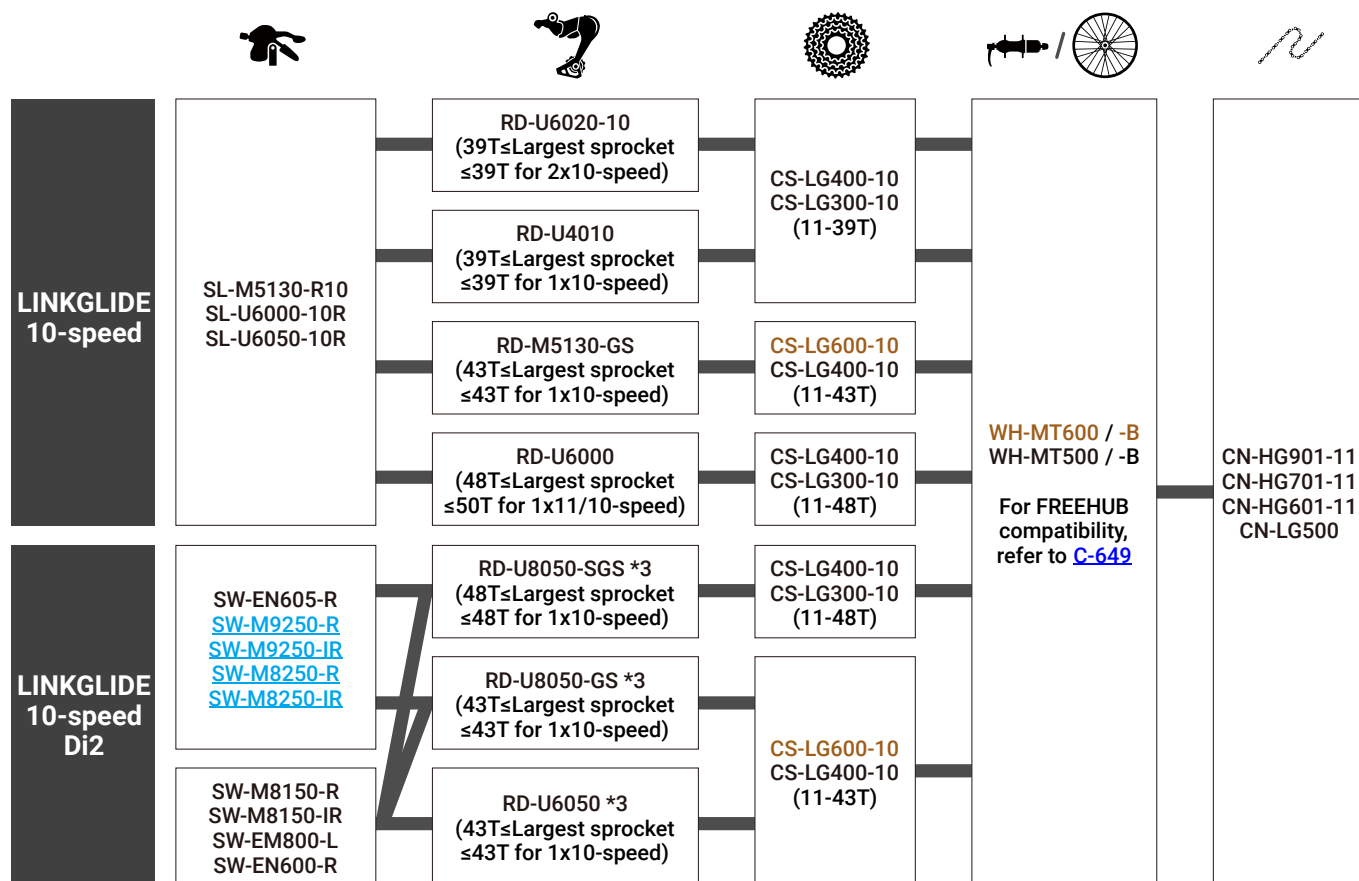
/

LINKGLIDE 10-speed

SL-M5130-R10
SL-U6000-10R
SL-U6050-10R

RD-U6020-10
(39T≤Largest sprocket ≤39T for 2x10-speed)

RD-U4010
(39T≤Largest sprocket ≤39T for 1x10-speed)

RD-M5130-GS
(43T≤Largest sprocket ≤43T for 1x10-speed)

RD-U6000
(48T≤Largest sprocket ≤50T for 1x11/10-speed)

CS-LG400-10
CS-LG300-10
(11-39T)

CS-LG600-10
CS-LG400-10
(11-43T)

CS-LG400-10
CS-LG300-10
(11-48T)

WH-MT600 / -B
WH-MT500 / -B

For FREEHUB compatibility, refer to C-649

CN-HG901-11
CN-HG701-11
CN-HG601-11
CN-LG500

LINKGLIDE 10-speed Di2

SW-EN605-R
SW-M9250-R
SW-M9250-IR
SW-M8250-R
SW-M8250-IR

SW-M8150-R
SW-M8150-IR
SW-EM800-L
SW-EN600-R

RD-U8050-SGS *3
(48T≤Largest sprocket ≤48T for 1x10-speed)

RD-U8050-GS *3
(43T≤Largest sprocket ≤43T for 1x10-speed)

RD-U6050 *3
(43T≤Largest sprocket ≤43T for 1x10-speed)

CS-LG400-10
CS-LG300-10
(11-48T)

CS-LG600-10
CS-LG400-10
(11-43T)